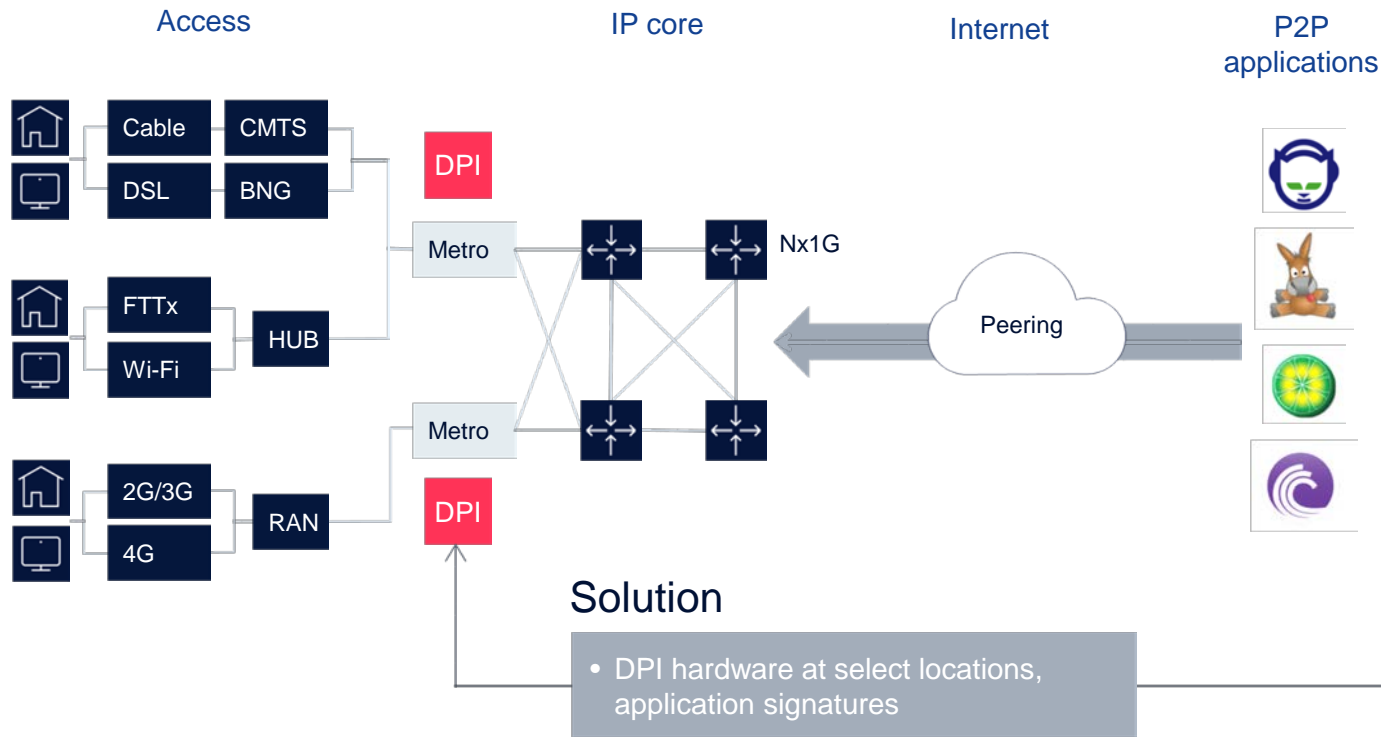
Access

IP core

Internet

P2P applications

Cable

CMTS

DSL

BNG

DPI

Metro

Nx1G

FTTx

HUB

Wi-Fi

Peering

Metro

2G/3G

RAN

4G

DPI

Solution

• DPI hardware at select locations, application signatures